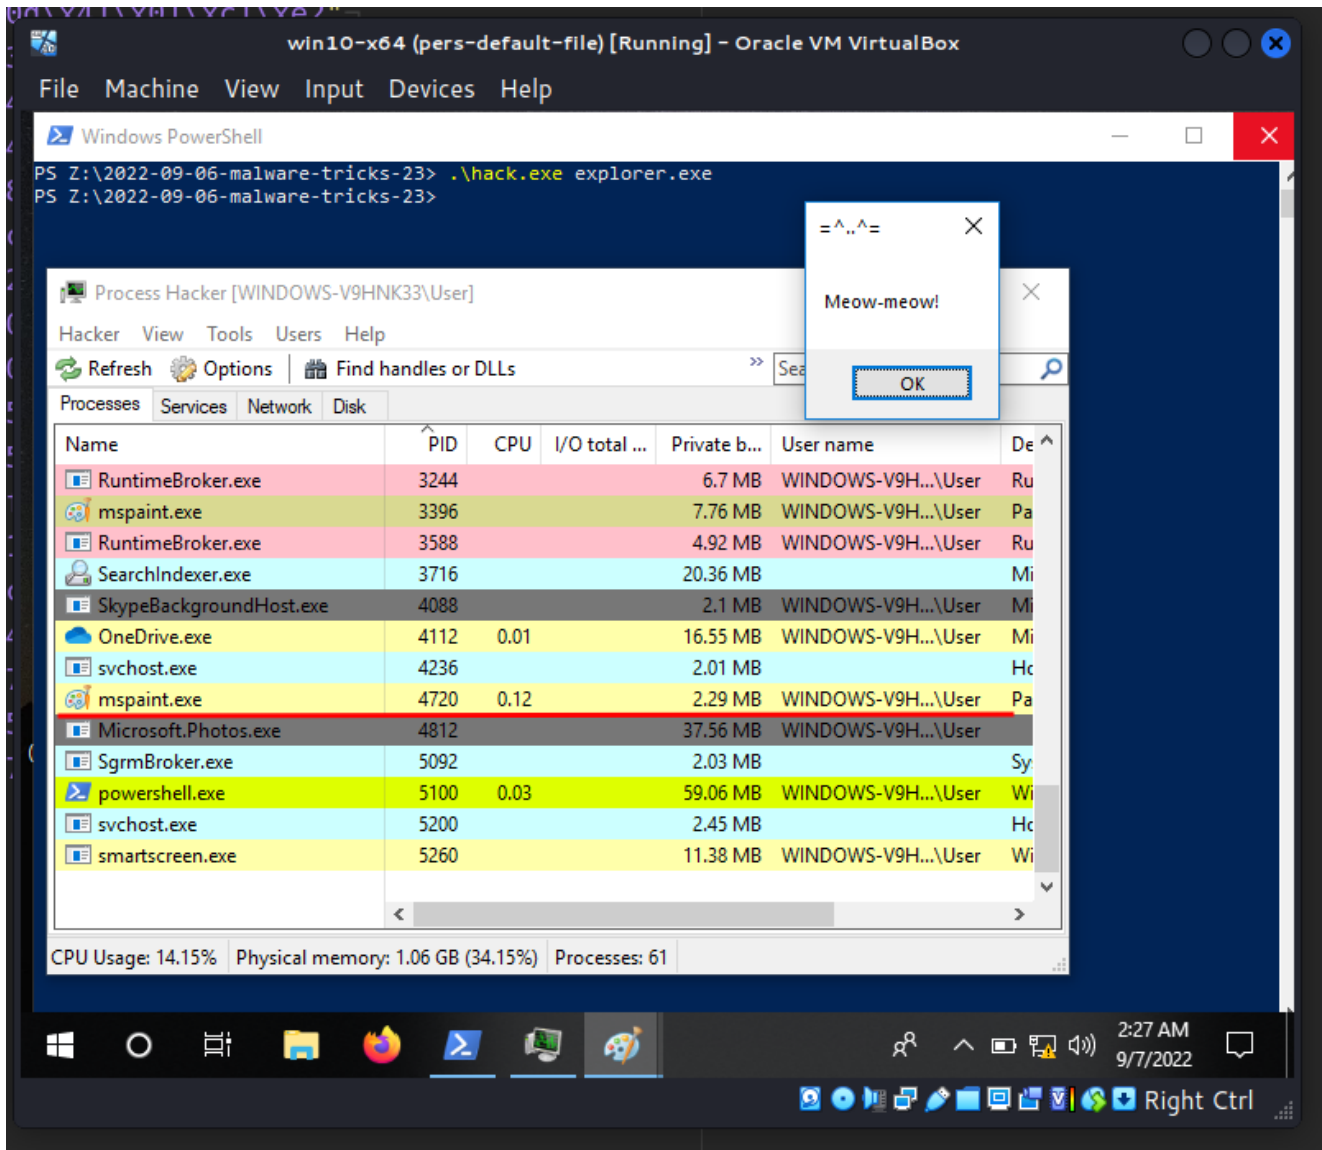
win10-x64 (pers-default-file) [Running] - Oracle VM VirtualBox

File Machine View Input Devices Help

Windows PowerShell

PS Z:\2022-09-06-malware-tricks-23> .\hack.exe explorer.exe
PS Z:\2022-09-06-malware-tricks-23>

=^..^=

Meow-meow!

OK

Process Hacker [WINDOWS-V9HNK33\User]

Hacker View Tools Users Help

Refresh Options Find handles or DLLs Sea

Processes Services Network Disk

| Name | PID | CPU | I/O total ... | Private b... | User name | De |
|---|---|---|---|---|---|---|
| RuntimeBroker.exe | 3244 | | | 6.7 MB | WINDOWS-V9H...\User | Ru |
| mspaint.exe | 3396 | | | 7.76 MB | WINDOWS-V9H...\User | Pa |
| RuntimeBroker.exe | 3588 | | | 4.92 MB | WINDOWS-V9H...\User | Ru |
| SearchIndexer.exe | 3716 | | | 20.36 MB | | Mi |
| SkypeBackgroundHost.exe | 4088 | | | 2.1 MB | WINDOWS-V9H...\User | Mi |
| OneDrive.exe | 4112 | 0.01 | | 16.55 MB | WINDOWS-V9H...\User | Mi |
| svchost.exe | 4236 | | | 2.01 MB | | Hc |
| mspaint.exe | 4720 | 0.12 | | 2.29 MB | WINDOWS-V9H...\User | Pa |
| Microsoft.Photos.exe | 4812 | | | 37.56 MB | WINDOWS-V9H...\User | |
| SgrmBroker.exe | 5092 | | | 2.03 MB | | Sy |
| powershell.exe | 5100 | 0.03 | | 59.06 MB | WINDOWS-V9H...\User | Wi |
| svchost.exe | 5200 | | | 2.45 MB | | Hc |
| smartscreen.exe | 5260 | | | 11.38 MB | WINDOWS-V9H...\User | Wi |

CPU Usage: 14.15% Physical memory: 1.06 GB (34.15%) Processes: 61

2:27 AM
9/7/2022

Right Ctrl